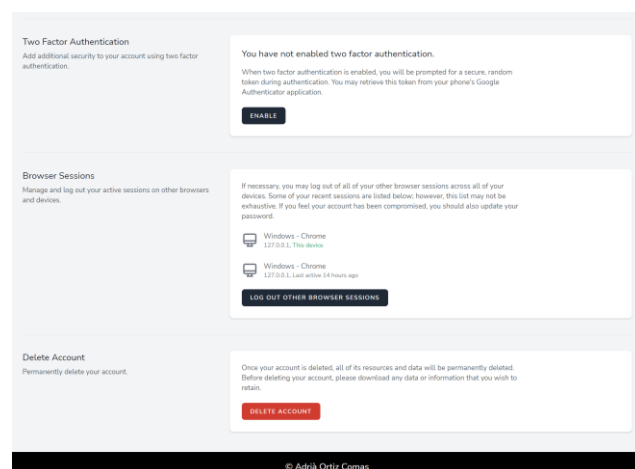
Two Factor Authentication

Add additional security to your account using two factor authentication.

You have not enabled two factor authentication.

When two factor authentication is enabled, you will be prompted for a secure, random token during authentication. You may retrieve this token from your phone's Google Authenticator application.

ENABLE

Browser Sessions

Manage and log out your active sessions on other browsers and devices.

If necessary, you may log out of all of your other browser sessions across all of your devices. Some of your recent sessions are listed below; however, this list may not be exhaustive. If you feel your account has been compromised, you should also update your password.

Windows - Chrome
127.0.0.1, This device

Windows - Chrome
127.0.0.1, Last active 14 hours ago

LOG OUT OTHER BROWSER SESSIONS

Delete Account

Permanently delete your account.

Once your account is deleted, all of its resources and data will be permanently deleted. Before deleting your account, please download any data or information that you wish to retain.

DELETE ACCOUNT

© Adrià Ortiz Comas